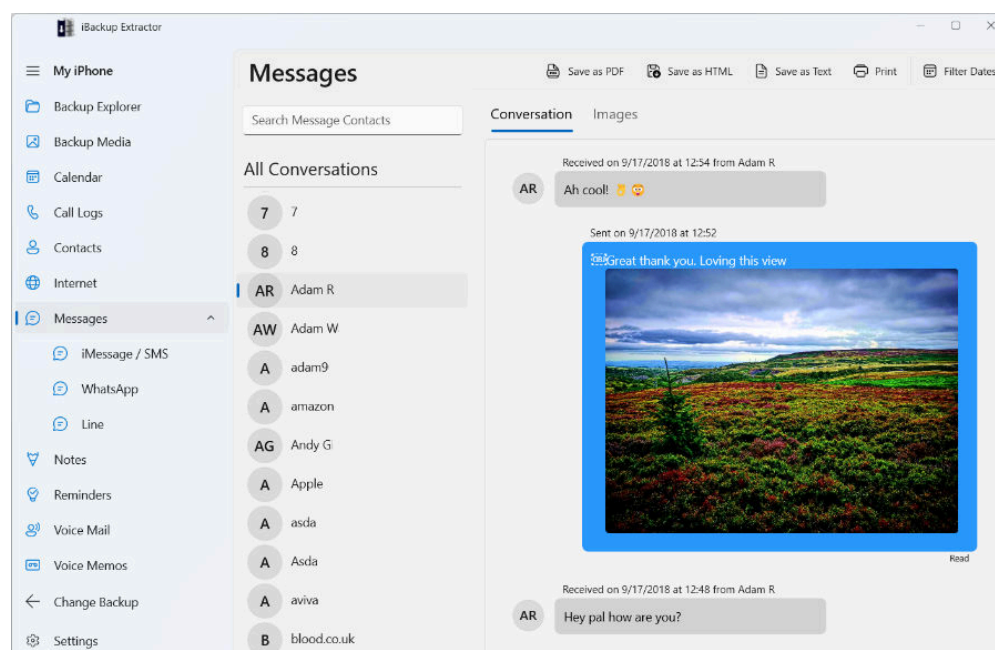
iBackup Extractor

My iPhone
Backup Explorer
Backup Media
Calendar
Call Logs
Contacts
Internet
Messages
iMessage / SMS
WhatsApp
Line
Notes
Reminders
Voice Mail
Voice Memos
Change Backup
Settings

Messages

Save as PDF
Save as HTML
Save as Text
Print
Filter Dates

Search Message Contacts

All Conversations

7 7
8 8
AR Adam R
AW Adam W
A adam9
A amazon
AG Andy G
A Apple
A asda
A Asda
A aviva
B blood.co.uk

Conversation
Images

Received on 9/17/2018 at 12:54 from Adam R
AR
Ah cool!

Sent on 9/17/2018 at 12:52
Great thank you. Loving this view
Read

Received on 9/17/2018 at 12:48 from Adam R
AR
Hey pal how are you?